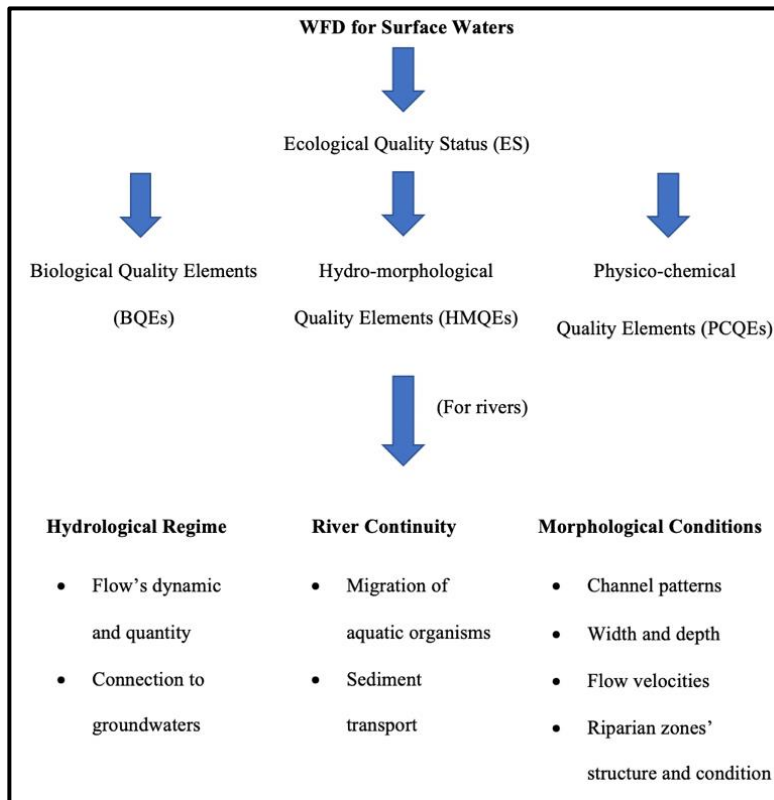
**WFD for Surface Waters**

Ecological Quality Status (ES)

Biological Quality Elements (BQEs)

Hydro-morphological Quality Elements (HMQEs)

Physico-chemical Quality Elements (PCQEs)

(For rivers)

**Hydrological Regime**

- Flow's dynamic and quantity
- Connection to groundwaters

**River Continuity**

- Migration of aquatic organisms
- Sediment transport

**Morphological Conditions**

- Channel patterns
- Width and depth
- Flow velocities
- Riparian zones' structure and condition